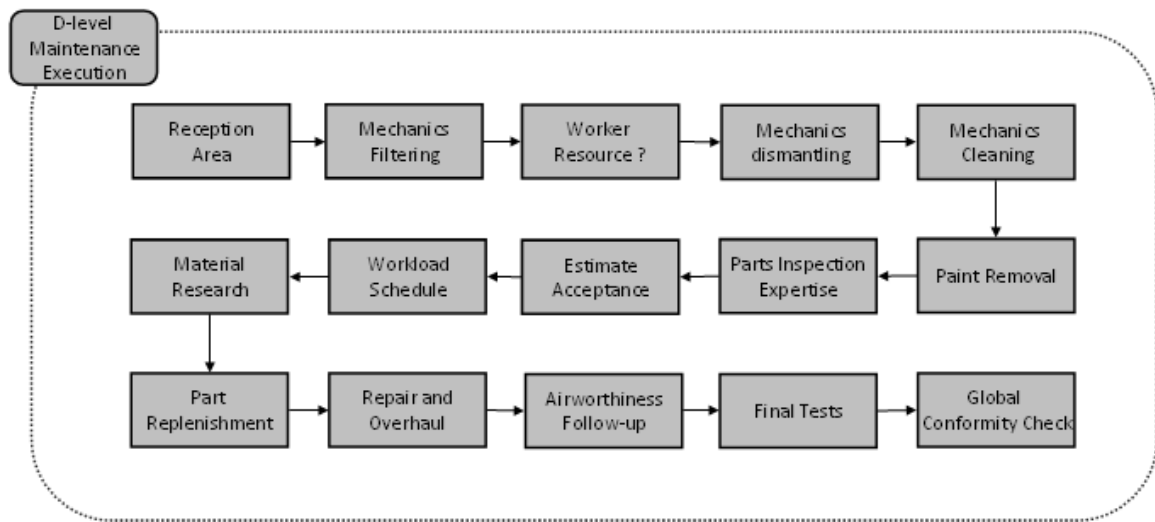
D-level Maintenance Execution

Reception Area

Mechanics Filtering

Worker Resource ?

Mechanics dismantling

Mechanics Cleaning

Paint Removal

Parts Inspection Expertise

Estimate Acceptance

Workload Schedule

Material Research

Part Replenishment

Repair and Overhaul

Airworthiness Follow-up

Final Tests

Global Conformity Check